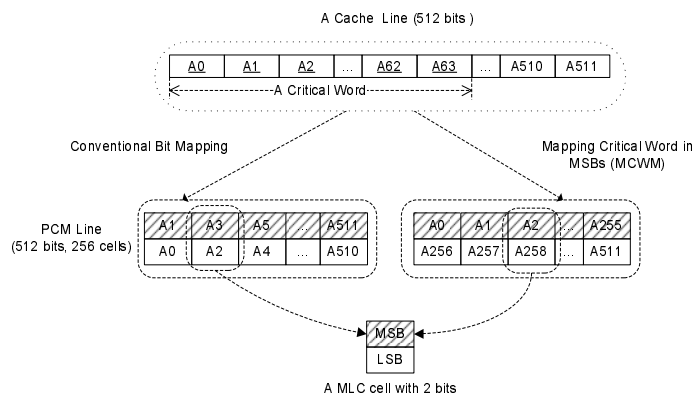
A Cache Line (512 bits )

| A0 | A1 | A2 | ... | A62 | A63 | ... | A510 | A511 |
|---|---|---|---|---|---|---|---|---|

A Critical Word

Conventional Bit Mapping

Mapping Critical Word in MSBs (MCWM)

PCM Line (512 bits, 256 cells)

| A1 | A3 | A5 | ... | A511 |
|---|---|---|---|---|
| A0 | A2 | A4 | ... | A510 |

| A0 | A1 | A2 | ... | A255 |
|---|---|---|---|---|
| A256 | A257 | A258 | ... | A511 |

MSB

LSB

A MLC cell with 2 bits